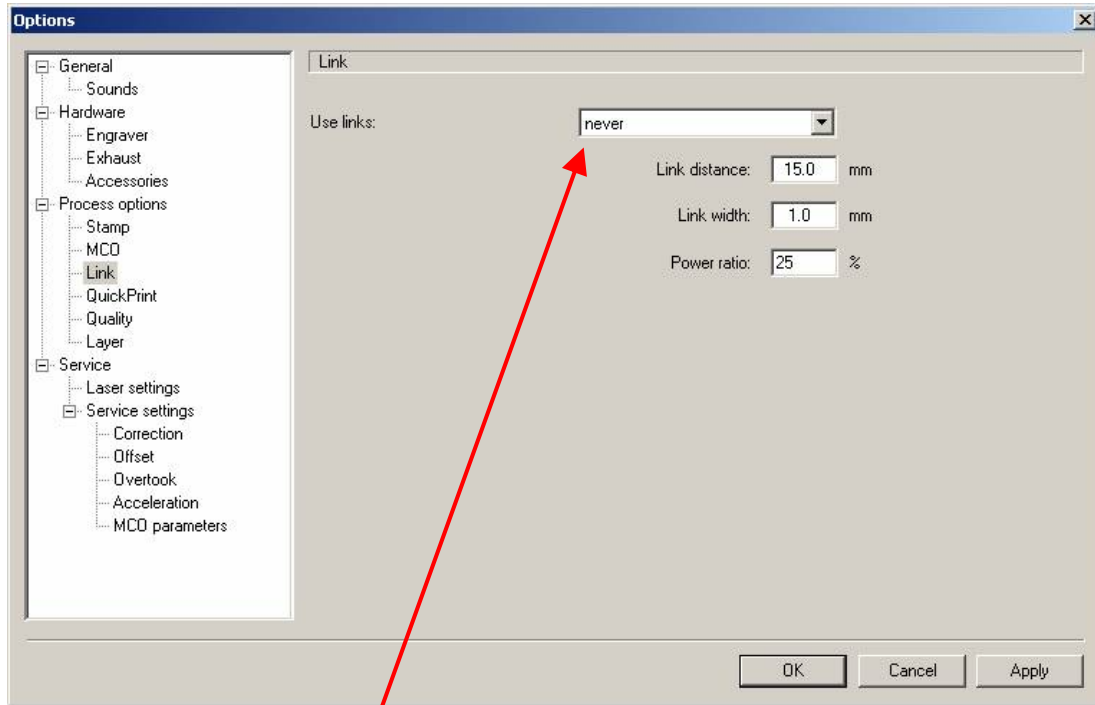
Options

General
Sounds
Hardware
Engraver
Exhaust
Accessories
Process options
Stamp
MCO
Link
QuickPrint
Quality
Layer
Service
Laser settings
Service settings
Correction
Offset
Overtook
Acceleration
MCO parameters

Link

Use links: never

Link distance: 15.0 mm

Link width: 1.0 mm

Power ratio: 25 %

OK Cancel Apply